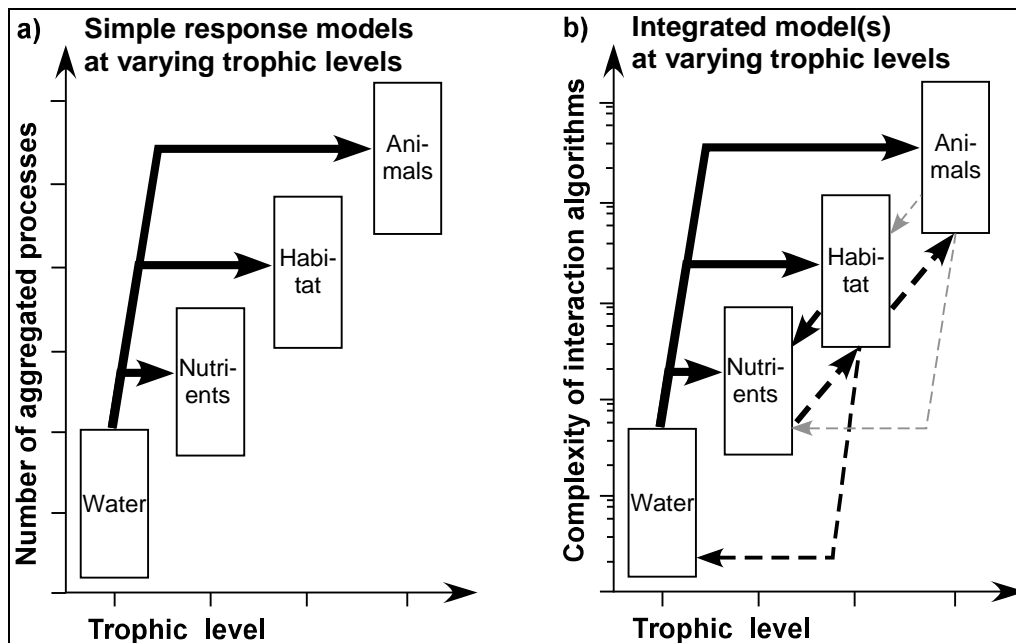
a) Simple response models at varying trophic levels

Number of aggregated processes

Water

Nutrients

Habitat

Animals

Trophic level

b) Integrated model(s) at varying trophic levels

Complexity of interaction algorithms

Water

Nutrients

Habitat

Animals

Trophic level